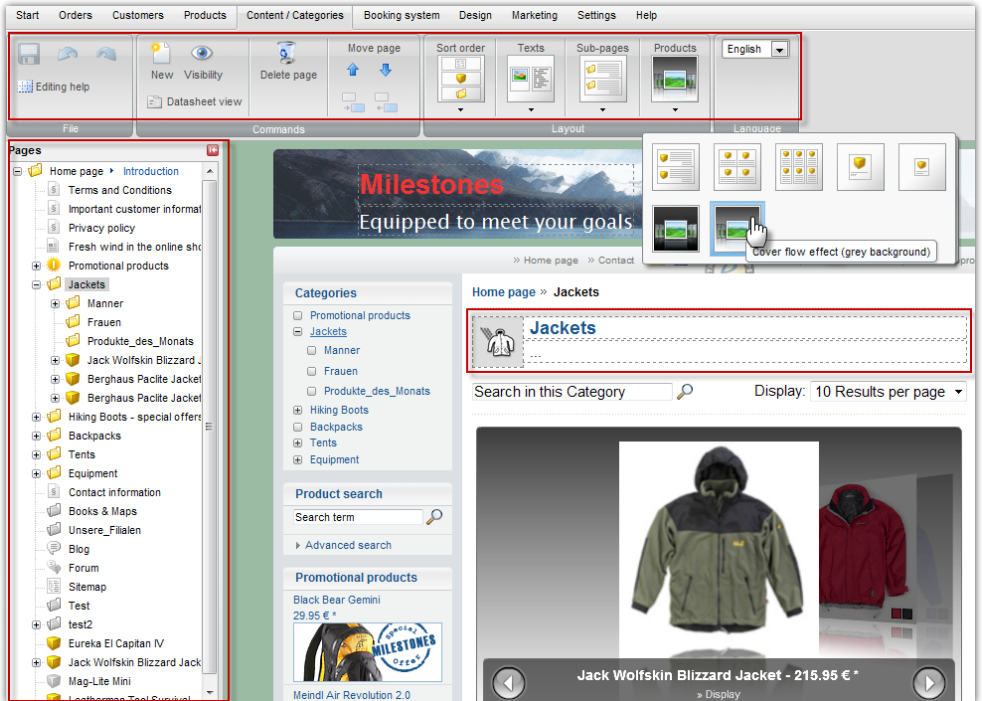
Start Orders Customers Products Content / Categories Booking system Design Marketing Settings Help

Editing help
File

New Visibility
Datasheet view
Delete page
Move page
Commands

Sort order Texts Sub-pages Products
Layout

English
Language

Pages
Home page ▸ Introduction
Terms and Conditions
Important customer informat
Privacy policy
Fresh wind in the online sho
Promotional products
Jackets
Manner
Frauen
Produkte_des_Monats
Jack Wolfskin Blizzard J
Berghaus Paclite Jacket
Berghaus Paclite Jacket
Hiking Boots - special offers
Backpacks
Tents
Equipment
Contact information
Books & Maps
Unsere_Filialen
Blog
Forum
Sitemap
Test
test2
Eureka El Capitan IV
Jack Wolfskin Blizzard Jack
Mag-Lite Mini
Leatherman Tool Survival

Milestones
Equipped to meet your goals

» Home page » Contact

Cover flow effect (grey background)

Categories
Promotional products
Jackets
Manner
Frauen
Produkte_des_Monats
Hiking Boots
Backpacks
Tents
Equipment

Product search
Search term
Advanced search

Promotional products
Black Bear Gemini
29.95 € *
Special MILESTONES Offer
Meindl Air Revolution 2.0

Home page » Jackets
Jackets
...
Search in this Category
Display: 10 Results per page

Jack Wolfskin Blizzard Jacket - 215.95 € *
» Display